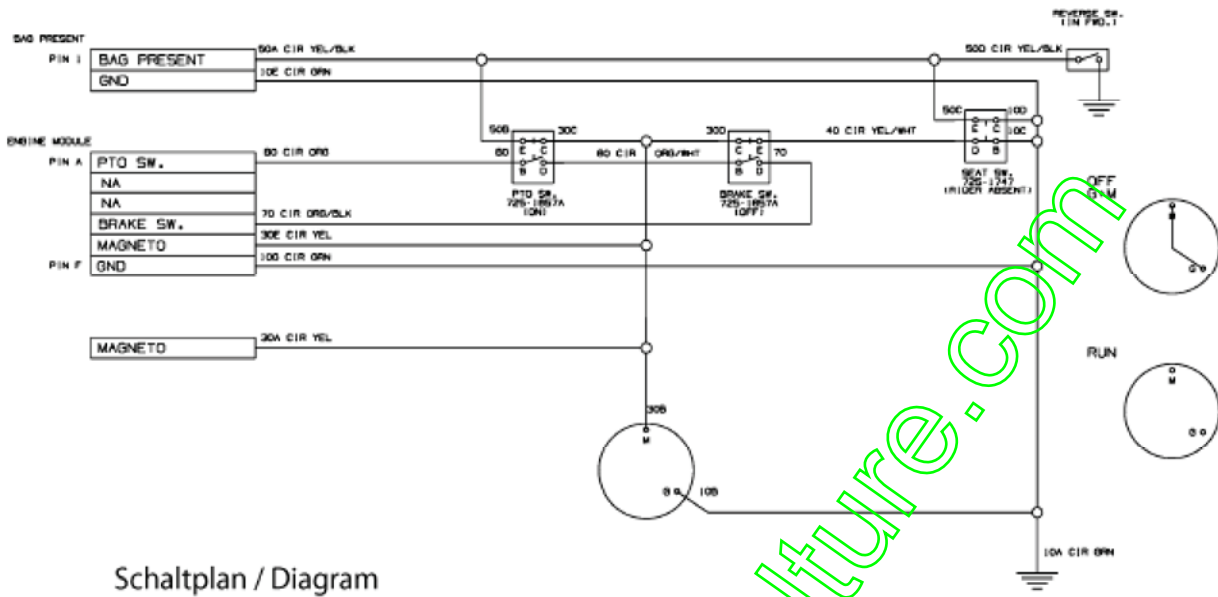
BAG PRESENT
PIN 1
BAG PRESENT
GND
50A CIR YEL/BLK
10E CIR GRN
REVERSE SW. (IN FWD.)
50D CIR YEL/BLK
ENGINE MODULE
PIN A
PTO SW.
NA
NA
BRAKE SW.
MAGNETO
PIN F
GND
80 CIR ORG
70 CIR ORG/BLK
30E CIR YEL
10C CIR GRN
50B
30C
80
E C
B D
80 CIR ORG/WHT
PTO SW. 725-1857A (ON)
30D
E C
B D
70
BRAKE SW. 725-1857A (OFF)
40 CIR YEL/WHT
50C
10D
10C
E C
D B
SEAT SW. 725-1747 (RIDER ABSENT)
OFF
G M
MAGNETO
30A CIR YEL
RUN
M
G
30B
M
G
10B
10A CIR GRN
Schaltplan / Diagram
lture.com